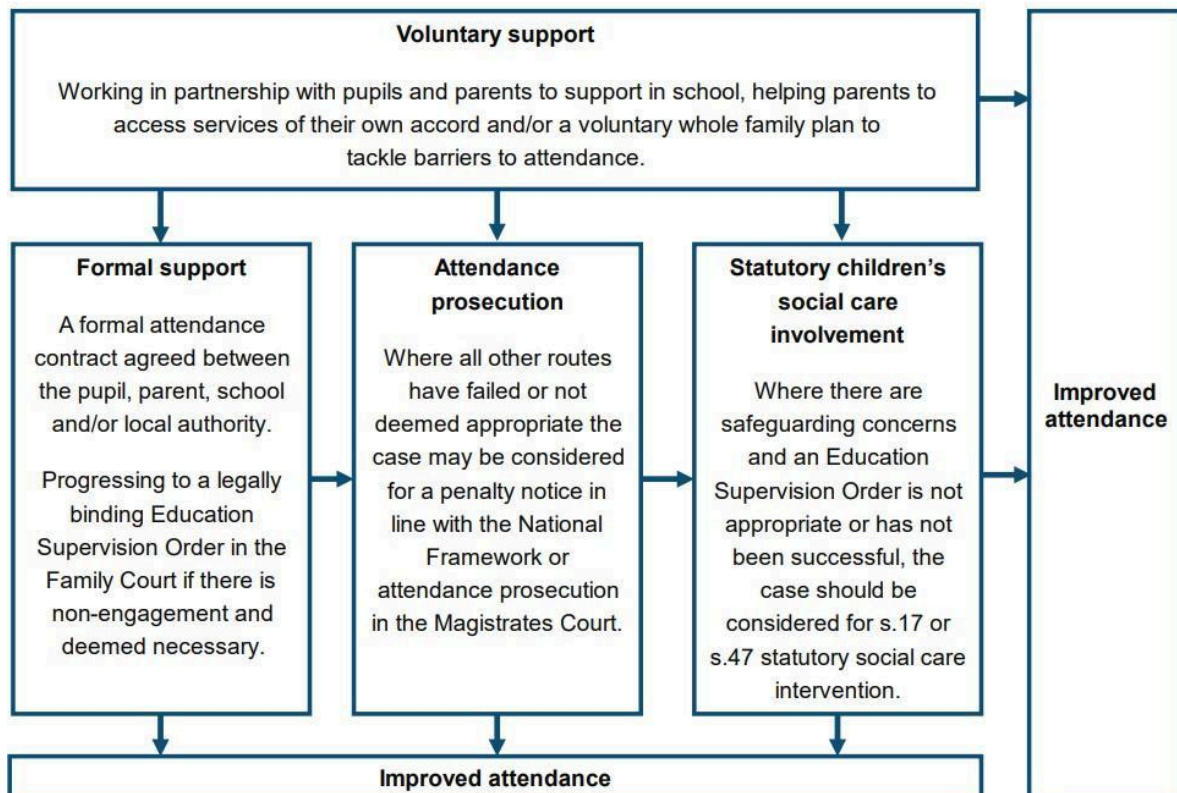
Voluntary support

Working in partnership with pupils and parents to support in school, helping parents to access services of their own accord and/or a voluntary whole family plan to tackle barriers to attendance.

Formal support

A formal attendance contract agreed between the pupil, parent, school and/or local authority.

Progressing to a legally binding Education Supervision Order in the Family Court if there is non-engagement and deemed necessary.

Attendance prosecution

Where all other routes have failed or not deemed appropriate the case may be considered for a penalty notice in line with the National Framework or attendance prosecution in the Magistrates Court.

Statutory children's social care involvement

Where there are safeguarding concerns and an Education Supervision Order is not appropriate or has not been successful, the case should be considered for s.17 or s.47 statutory social care intervention.

Improved attendance

Improved attendance